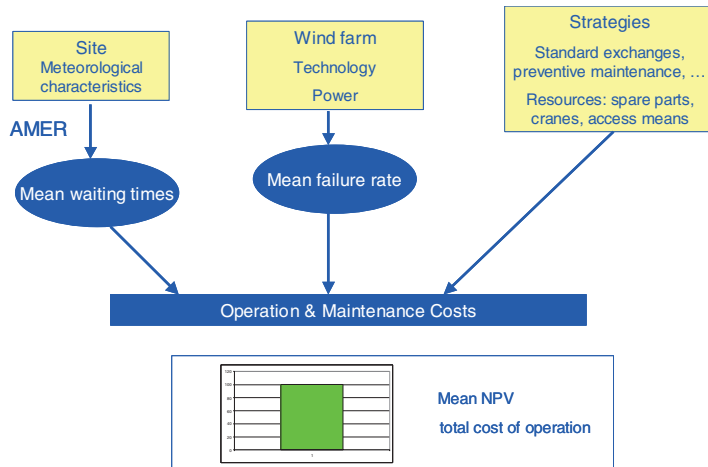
Site
Meteorological characteristics

Wind farm
Technology
Power

Strategies
Standard exchanges, preventive maintenance, …
Resources: spare parts, cranes, access means

AMER

Mean waiting times

Mean failure rate

Operation & Maintenance Costs

120
100
80
60
40
20
0
1

Mean NPV
total cost of operation